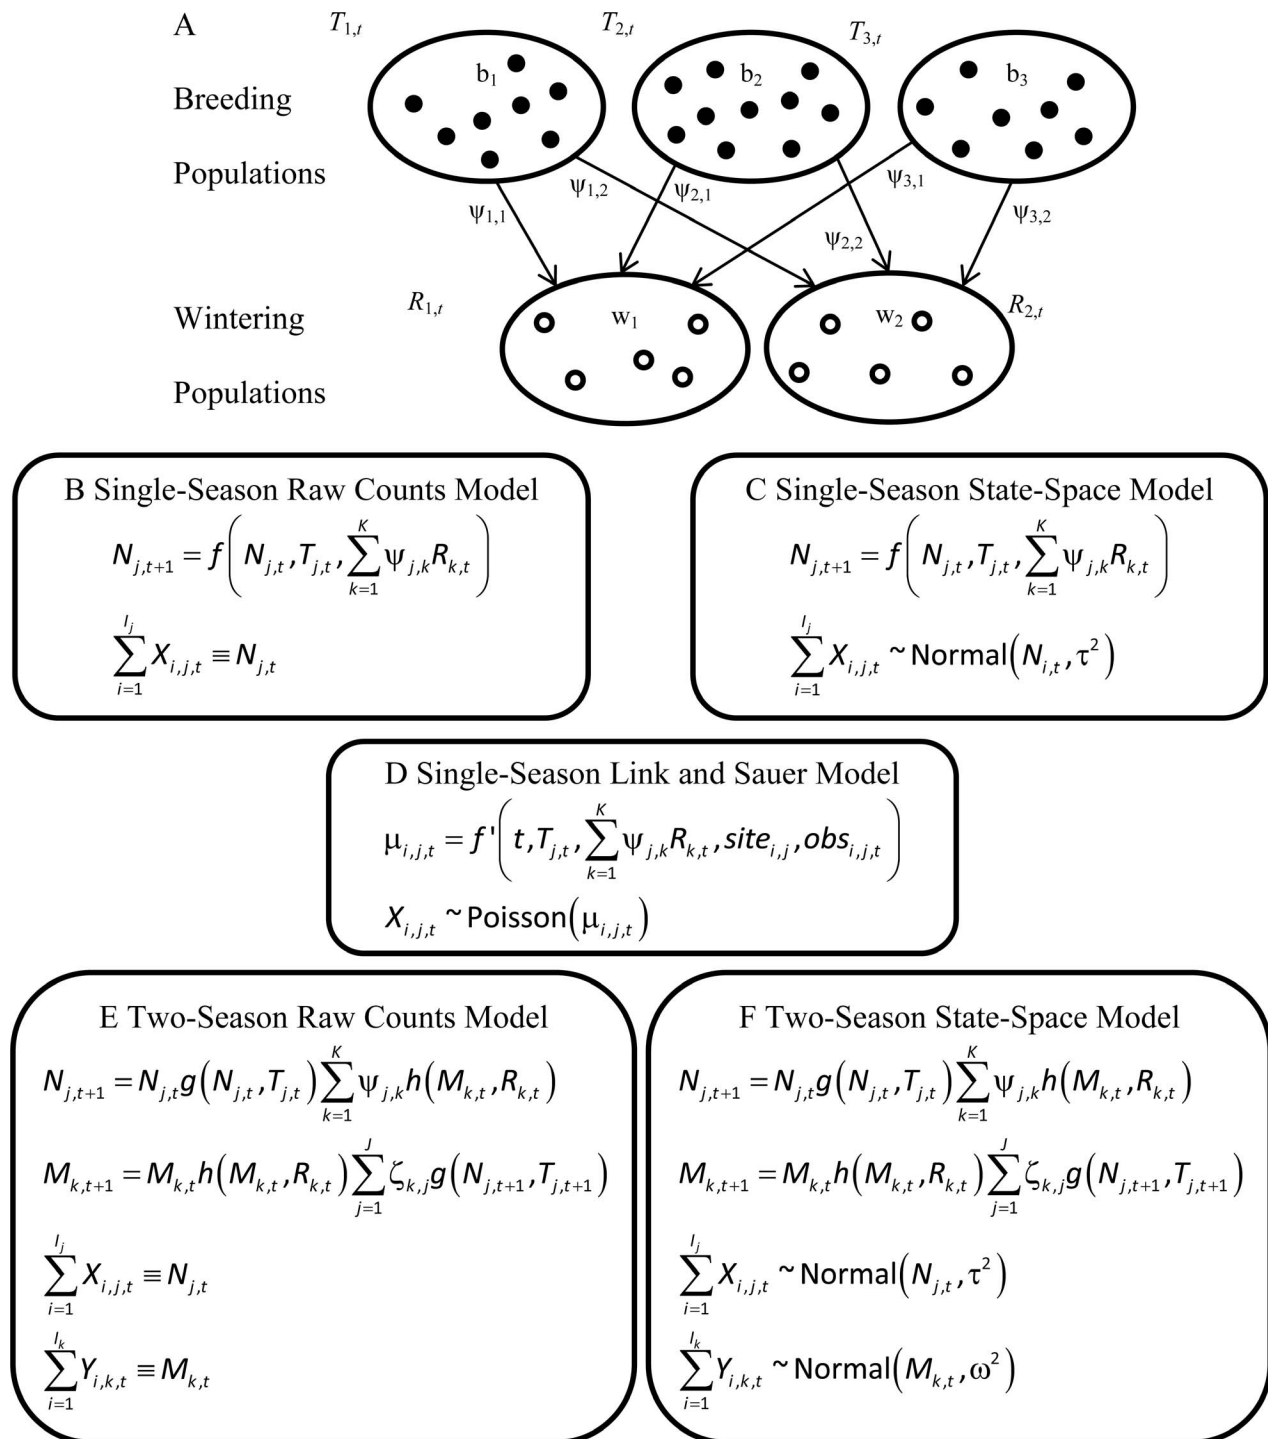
A

$T_{1,t}$ $T_{2,t}$ $T_{3,t}$

Breeding Populations

$b_1$ $b_2$ $b_3$

$\psi_{1,1}$ $\psi_{1,2}$ $\psi_{2,1}$ $\psi_{2,2}$ $\psi_{3,1}$ $\psi_{3,2}$

Wintering Populations

$R_{1,t}$ $R_{2,t}$

$w_1$ $w_2$

B Single-Season Raw Counts Model

$N_{j,t+1} = f\left(N_{j,t}, T_{j,t}, \sum_{k=1}^{K} \psi_{j,k} R_{k,t}\right)$

$\sum_{i=1}^{I_j} X_{i,j,t} \equiv N_{j,t}$

C Single-Season State-Space Model

$N_{j,t+1} = f\left(N_{j,t}, T_{j,t}, \sum_{k=1}^{K} \psi_{j,k} R_{k,t}\right)$

$\sum_{i=1}^{I_j} X_{i,j,t} \sim \text{Normal}\left(N_{i,t}, \tau^2\right)$

D Single-Season Link and Sauer Model

$\mu_{i,j,t} = f'\left(t, T_{j,t}, \sum_{k=1}^{K} \psi_{j,k} R_{k,t}, site_{i,j}, obs_{i,j,t}\right)$

$X_{i,j,t} \sim \text{Poisson}\left(\mu_{i,j,t}\right)$

E Two-Season Raw Counts Model

$N_{j,t+1} = N_{j,t} g\left(N_{j,t}, T_{j,t}\right) \sum_{k=1}^{K} \psi_{j,k} h\left(M_{k,t}, R_{k,t}\right)$

$M_{k,t+1} = M_{k,t} h\left(M_{k,t}, R_{k,t}\right) \sum_{j=1}^{J} \zeta_{k,j} g\left(N_{j,t+1}, T_{j,t+1}\right)$

$\sum_{i=1}^{I_j} X_{i,j,t} \equiv N_{j,t}$

$\sum_{i=1}^{I_k} Y_{i,k,t} \equiv M_{k,t}$

F Two-Season State-Space Model

$N_{j,t+1} = N_{j,t} g\left(N_{j,t}, T_{j,t}\right) \sum_{k=1}^{K} \psi_{j,k} h\left(M_{k,t}, R_{k,t}\right)$

$M_{k,t+1} = M_{k,t} h\left(M_{k,t}, R_{k,t}\right) \sum_{j=1}^{J} \zeta_{k,j} g\left(N_{j,t+1}, T_{j,t+1}\right)$

$\sum_{i=1}^{I_j} X_{i,j,t} \sim \text{Normal}\left(N_{j,t}, \tau^2\right)$

$\sum_{i=1}^{I_k} Y_{i,k,t} \sim \text{Normal}\left(M_{k,t}, \omega^2\right)$